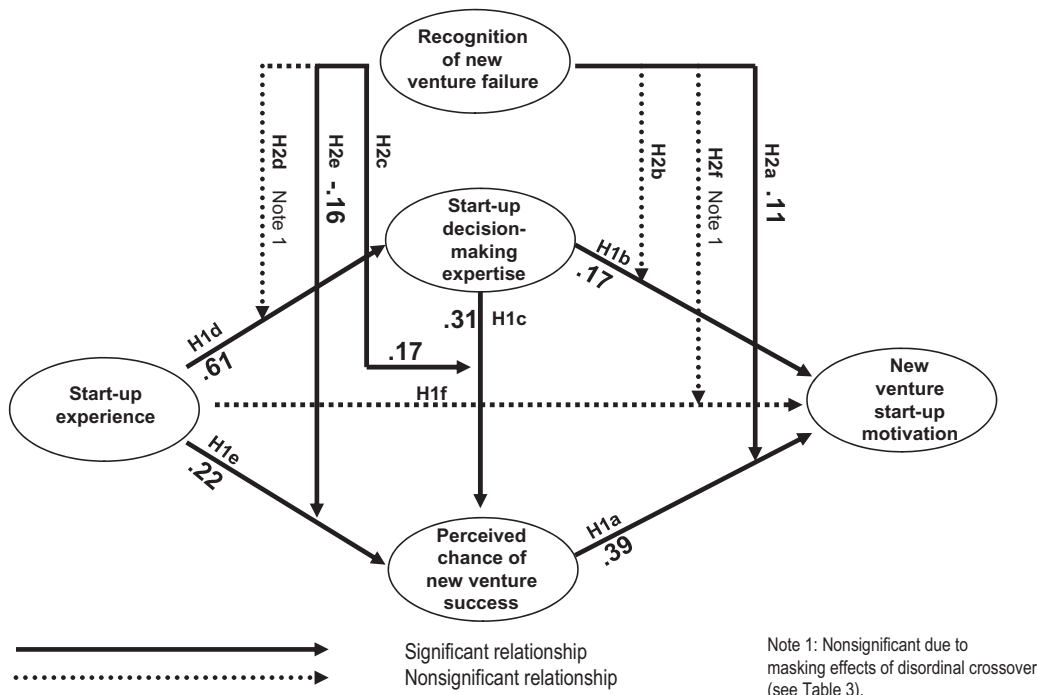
Recognition of new venture failure

H2d Note 1

H2e -.16

H2c

H2b

H2f Note 1

H2a .11

Start-up decision-making expertise

H1b .17

.31 H1c

H1d .61

.17

Start-up experience

H1f

New venture start-up motivation

H1e .22

Perceived chance of new venture success

H1a .39

Significant relationship
Nonsignificant relationship

Note 1: Nonsignificant due to masking effects of disordinal crossover (see Table 3).